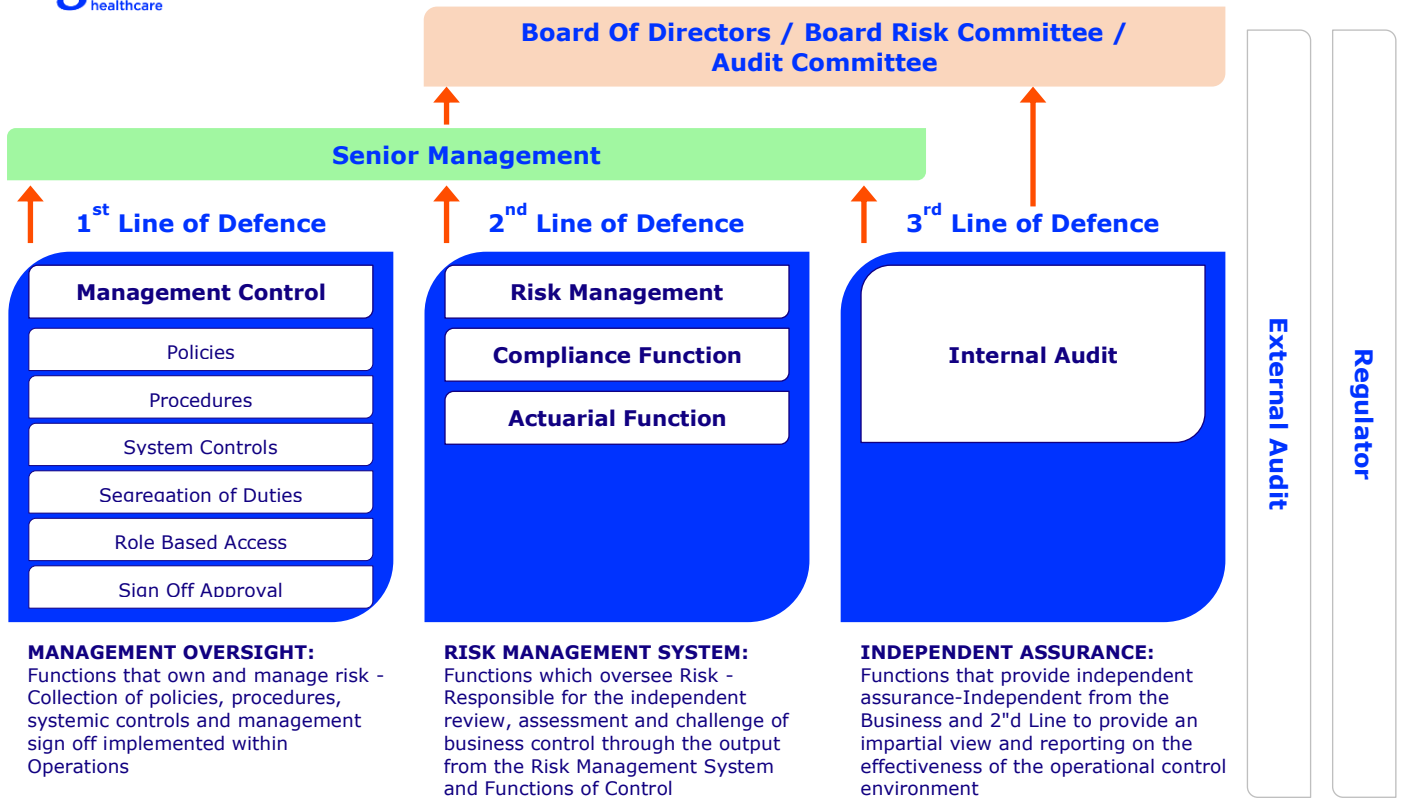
healthcare

Board Of Directors / Board Risk Committee / Audit Committee

Senior Management

$1^{st}$ Line of Defence

$2^{nd}$ Line of Defence

$3^{rd}$ Line of Defence

Management Control

Policies

Procedures

System Controls

Segregation of Duties

Role Based Access

Sign Off Approval

Risk Management

Compliance Function

Actuarial Function

Internal Audit

External Audit

Regulator

MANAGEMENT OVERSIGHT:
Functions that own and manage risk - Collection of policies, procedures, systemic controls and management sign off implemented within Operations

RISK MANAGEMENT SYSTEM:
Functions which oversee Risk - Responsible for the independent review, assessment and challenge of business control through the output from the Risk Management System and Functions of Control

INDEPENDENT ASSURANCE:
Functions that provide independent assurance-Independent from the Business and 2"d Line to provide an impartial view and reporting on the effectiveness of the operational control environment